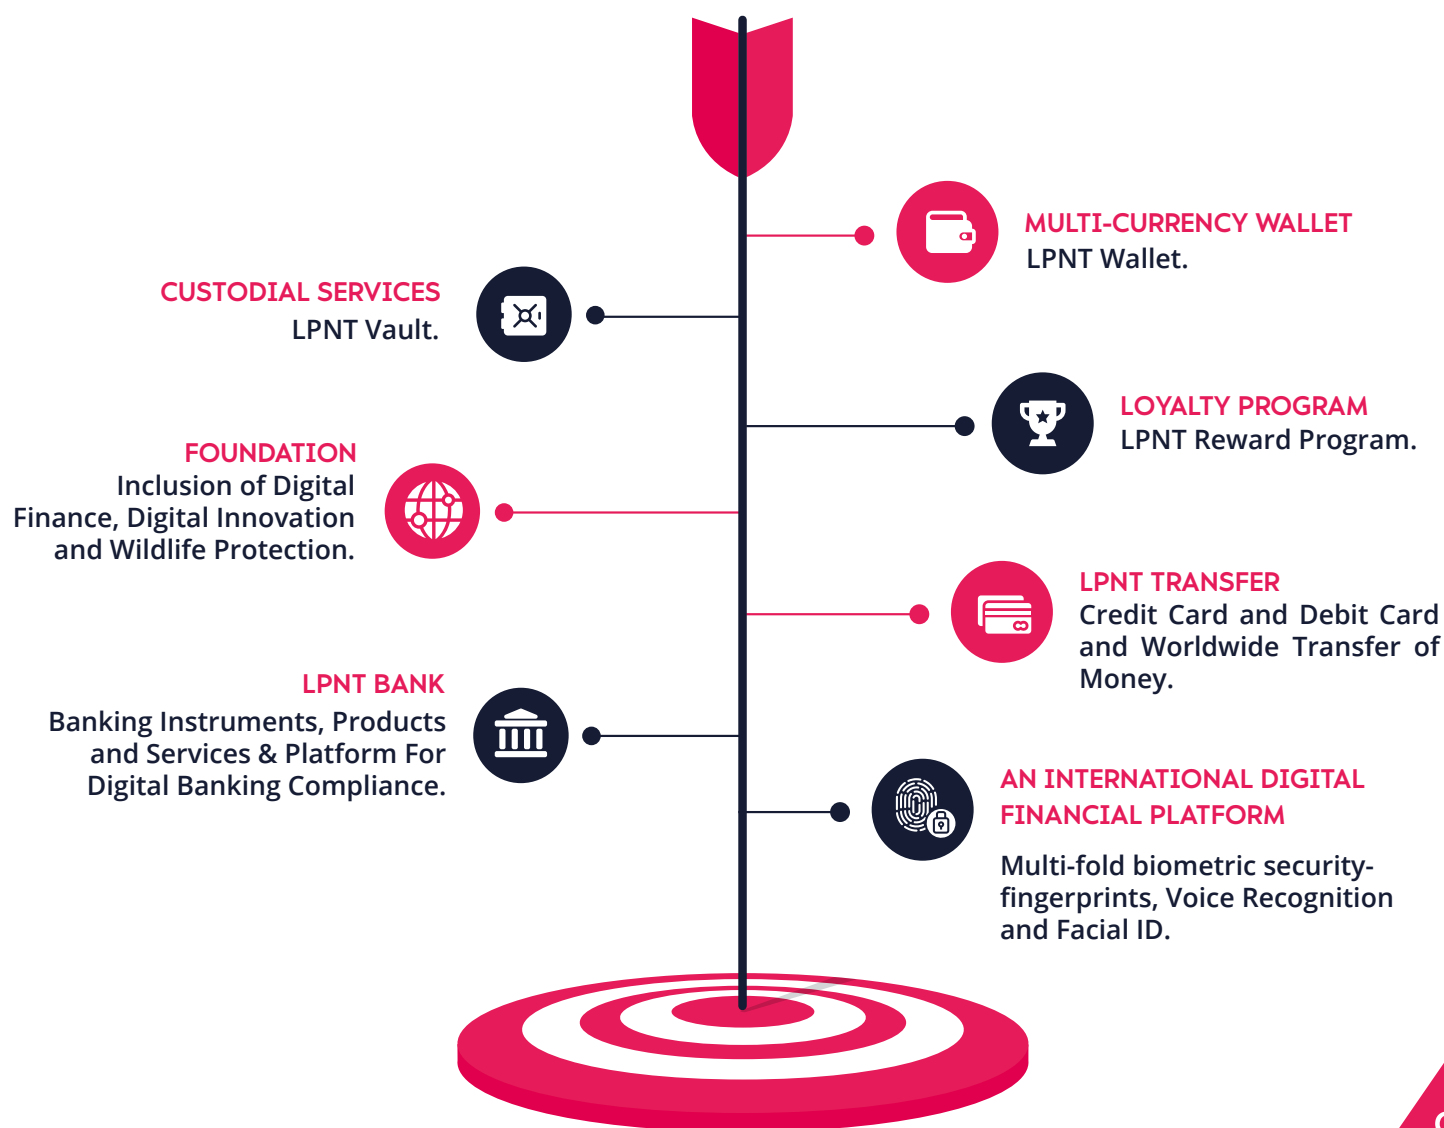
MULTI-CURRENCY WALLET
LPNT Wallet.

CUSTODIAL SERVICES
LPNT Vault.

LOYALTY PROGRAM
LPNT Reward Program.

FOUNDATION
Inclusion of Digital Finance, Digital Innovation and Wildlife Protection.

LPNT TRANSFER
Credit Card and Debit Card and Worldwide Transfer of Money.

LPNT BANK
Banking Instruments, Products and Services & Platform For Digital Banking Compliance.

AN INTERNATIONAL DIGITAL FINANCIAL PLATFORM

Multi-fold biometric security-fingerprints, Voice Recognition and Facial ID.